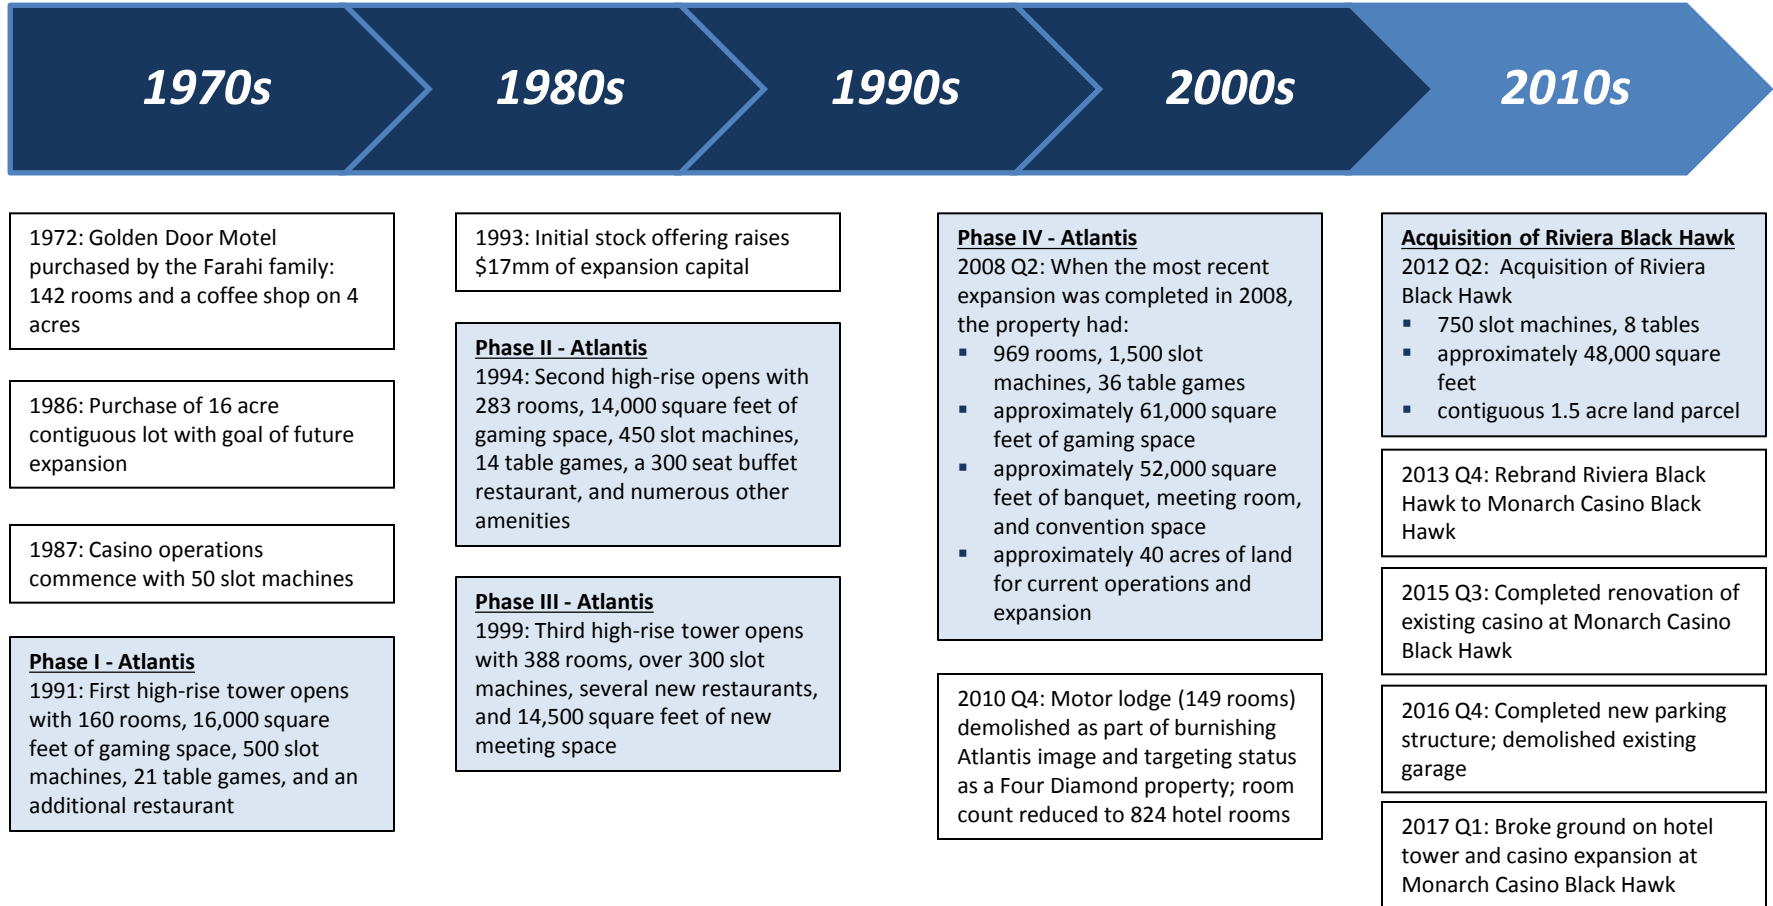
1970s

1980s

1990s

2000s

2010s

1972: Golden Door Motel purchased by the Farahi family: 142 rooms and a coffee shop on 4 acres

1986: Purchase of 16 acre contiguous lot with goal of future expansion

1987: Casino operations commence with 50 slot machines

Phase I - Atlantis
1991: First high-rise tower opens with 160 rooms, 16,000 square feet of gaming space, 500 slot machines, 21 table games, and an additional restaurant

1993: Initial stock offering raises $17mm of expansion capital

Phase II - Atlantis
1994: Second high-rise opens with 283 rooms, 14,000 square feet of gaming space, 450 slot machines, 14 table games, a 300 seat buffet restaurant, and numerous other amenities

Phase III - Atlantis
1999: Third high-rise tower opens with 388 rooms, over 300 slot machines, several new restaurants, and 14,500 square feet of new meeting space

Phase IV - Atlantis
2008 Q2: When the most recent expansion was completed in 2008, the property had:
- 969 rooms, 1,500 slot machines, 36 table games
- approximately 61,000 square feet of gaming space
- approximately 52,000 square feet of banquet, meeting room, and convention space
- approximately 40 acres of land for current operations and expansion

2010 Q4: Motor lodge (149 rooms) demolished as part of burnishing Atlantis image and targeting status as a Four Diamond property; room count reduced to 824 hotel rooms

Acquisition of Riviera Black Hawk
2012 Q2: Acquisition of Riviera Black Hawk
- 750 slot machines, 8 tables
- approximately 48,000 square feet
- contiguous 1.5 acre land parcel

2013 Q4: Rebrand Riviera Black Hawk to Monarch Casino Black Hawk

2015 Q3: Completed renovation of existing casino at Monarch Casino Black Hawk

2016 Q4: Completed new parking structure; demolished existing garage

2017 Q1: Broke ground on hotel tower and casino expansion at Monarch Casino Black Hawk